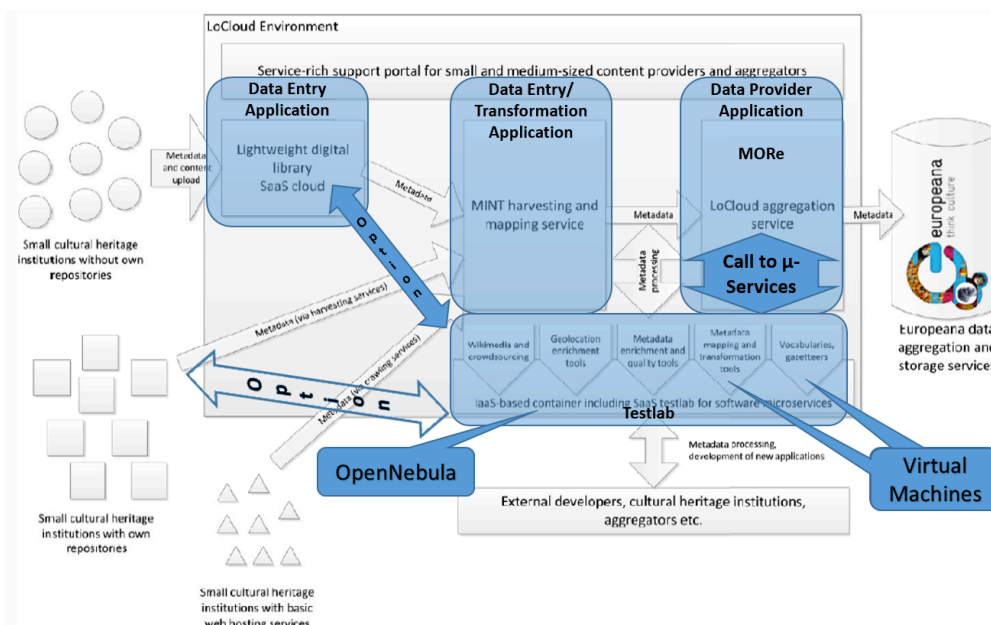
LoCloud Environment

Service-rich support portal for small and medium-sized content providers and aggregators

Data Entry Application

Lightweight digital library SaaS cloud

Data Entry/ Transformation Application

MINT harvesting and mapping service

Data Provider Application

MORe

LoCloud aggregation service

Call to μ-Services

Metadata and content upload

Metadata

Metadata

Metadata

Metadata processing

Option

Option

Metadata (via harvesting services)

Metadata (via crawling services)

Small cultural heritage institutions without own repositories

Small cultural heritage institutions with own repositories

Small cultural heritage institutions with basic web hosting services

Wikimedia and crowdsourcing

Geolocation enrichment tools

Metadata enrichment and quality tools

Metadata mapping and transformation tools

Vocabularies, gazetteers

IaaS-based container including SaaS testlab for software microservices

Testlab

OpenNebula

Virtual Machines

Metadata processing, development of new applications

External developers, cultural heritage institutions, aggregators etc.

europeana think culture

Europeana data aggregation and storage services